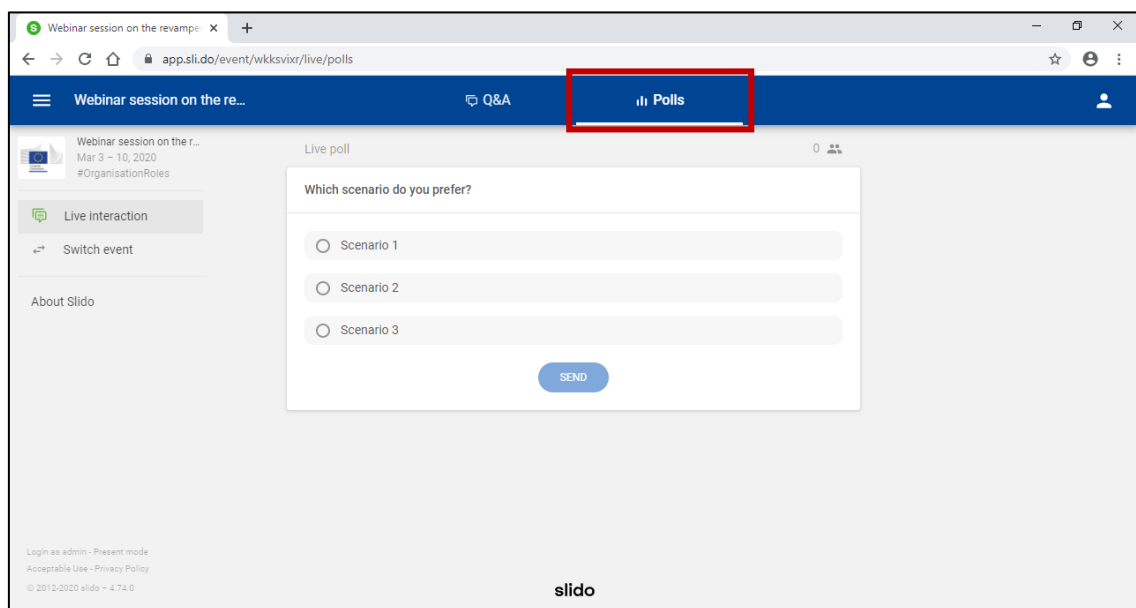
Webinar session on the revampe ×
+
app.sli.do/event/wkksvixr/live/polls
Webinar session on the re...
Q&A
Polls
Webinar session on the r...
Mar 3 – 10, 2020
#OrganisationRoles
Live interaction
Switch event
About Slido
Live poll
0
Which scenario do you prefer?
Scenario 1
Scenario 2
Scenario 3
SEND
Login as admin - Present mode
Acceptable Use - Privacy Policy
© 2012-2020 slido – 4.74.0
slido